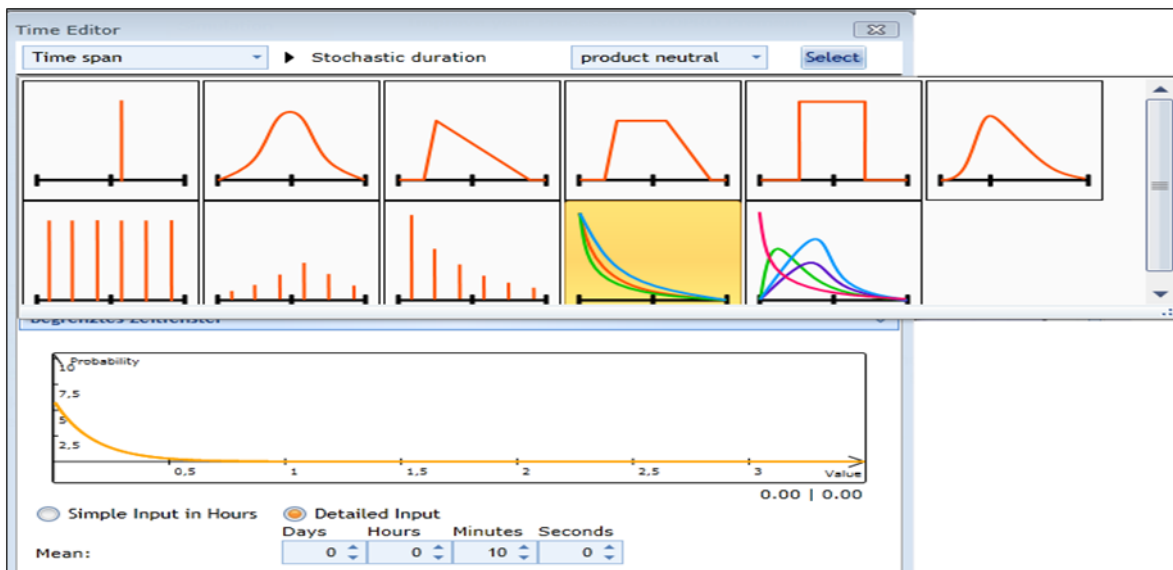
Time Editor

Time span ▸ Stochastic duration product neutral Select

Begrenztes Zeitfenster

Probability
10
7,5
5
2,5
0,5
1
1,5
2
2,5
3
Value

0.00 | 0.00

Simple Input in Hours Detailed Input

| | Days | Hours | Minutes | Seconds |
|---|---|---|---|---|
| Mean: | 0 | 0 | 10 | 0 |